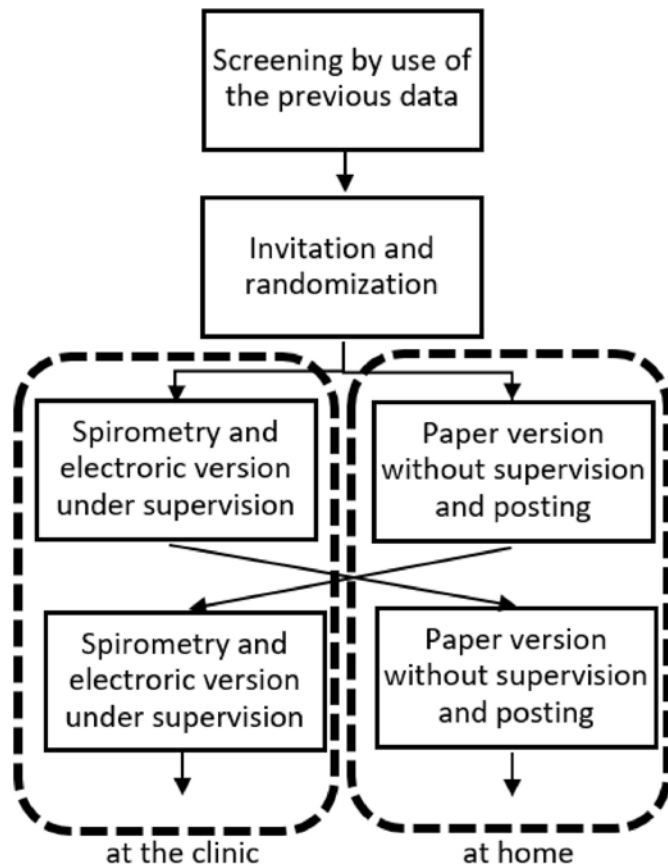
Screening by use of the previous data

Invitation and randomization

Spirometry and electroric version under supervision

Paper version without supervision and posting

Spirometry and electroric version under supervision

Paper version without supervision and posting

at the clinic

at home